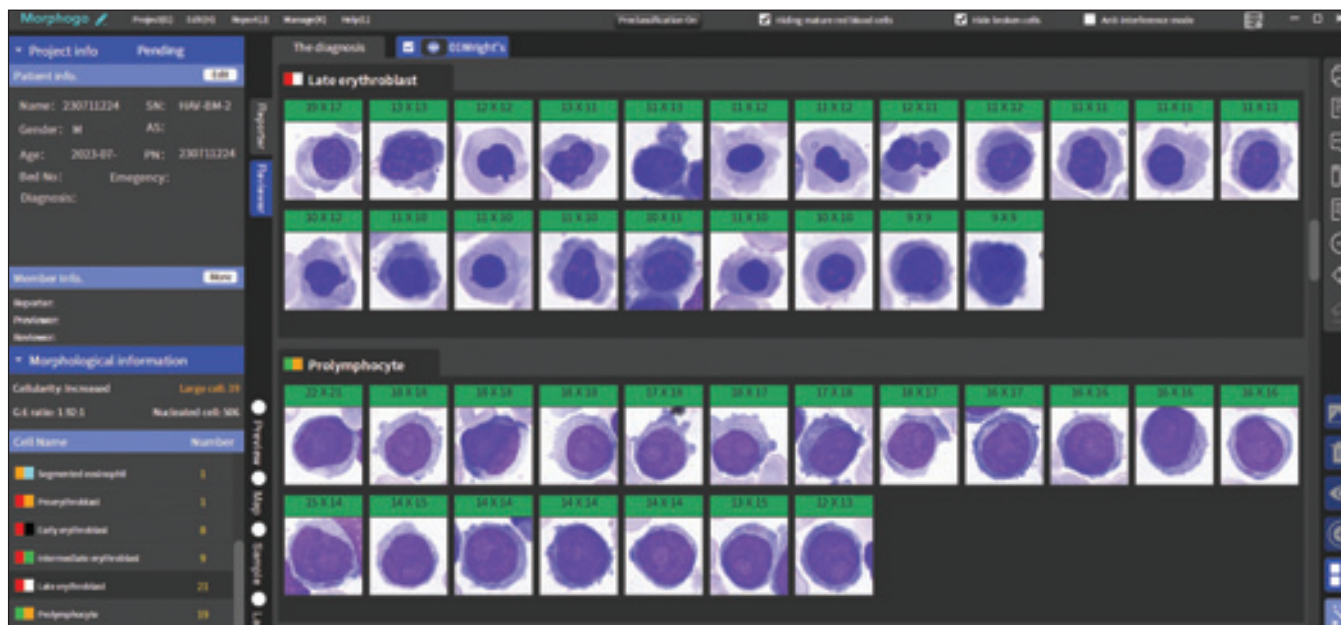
Morphogo Project(S) Edit(E) Report(R) Manage(M) Help(H) Preclassification On Hiding mature red blood cells Hide broken cells Anti-interference mode

Project info Pending

Patient info. Edit

Name: 230711224 SN: HAV-BM-2
Gender: M AS:
Age: 2023-07- PN: 230711224
Bed No: Emergency:
Diagnosis:

Member info. More

Reporter:
Proofreader:
Reviewer:

Morphological information

Cellularity: Increased Large cell: 19
G:E ratio: 1.92:1 Nucleated cell: 506

| Cell Name | Number |
|---|---|
| Segmented eosinophil | 1 |
| Proerythroblast | 1 |
| Early erythroblast | 8 |
| Intermediate erythroblast | 9 |
| Late erythroblast | 21 |
| Prolymphocyte | 19 |

Register Reviewer

Preview Map Sample

The diagnosis DDWright's

Late erythroblast

19 X 17 | 13 X 13 | 12 X 12 | 13 X 11 | 11 X 13 | 11 X 12 | 11 X 12 | 12 X 11 | 12 X 12 | 11 X 11 | 11 X 11 | 11 X 11
10 X 12 | 11 X 10 | 11 X 10 | 11 X 10 | 10 X 11 | 11 X 10 | 10 X 10 | 9 X 9 | 9 X 9

Prolymphocyte

22 X 21 | 18 X 18 | 18 X 18 | 18 X 18 | 17 X 18 | 18 X 17 | 17 X 18 | 18 X 17 | 16 X 17 | 16 X 16 | 16 X 16 | 16 X 16
15 X 14 | 14 X 15 | 14 X 14 | 14 X 14 | 14 X 14 | 13 X 15 | 12 X 13